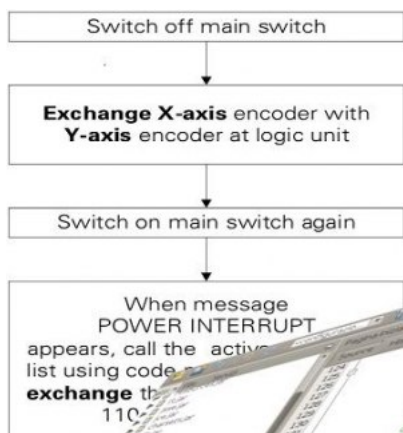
Switch off main switch

**Exchange X-axis** encoder with **Y-axis** encoder at logic unit

Switch on main switch again

When message POWER INTERRUPT appears, call the activ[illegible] list using code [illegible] **exchange** th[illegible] 110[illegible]